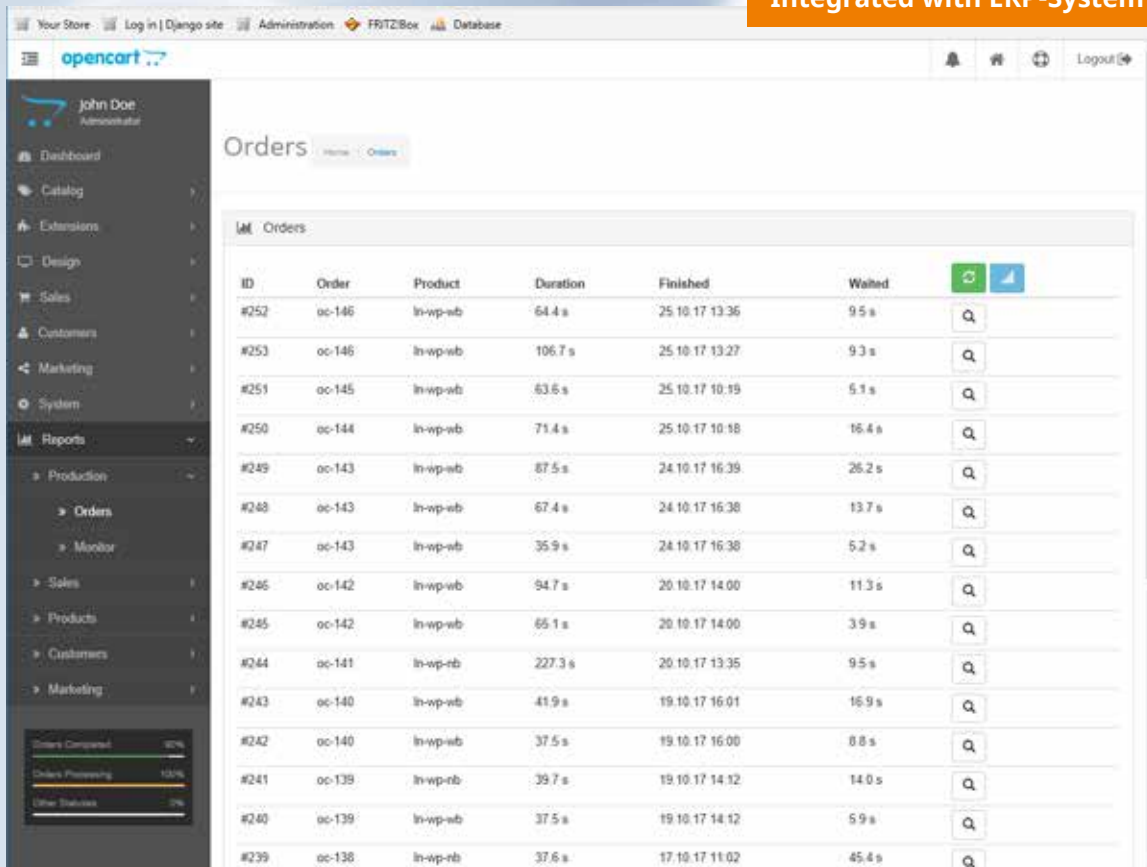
Your Store Log in | Django site Administration FRITZ!Box Database

Integrated with ERP-System

opencart

Logout

John Doe
Administrator

Dashboard
Catalog
Extensions
Design
Sales
Customers
Marketing
System
Reports
Production
Orders
Monitor
Sales
Products
Customers
Marketing

Orders Completed 60%
Orders Processing 100%
Other Statuses 0%

Orders Home / Orders

Orders

| ID | Order | Product | Duration | Finished | Waited |
|---|---|---|---|---|---|
| #252 | oc-146 | ln-wp-wb | 64.4 s | 25.10.17 13:36 | 9.5 s |
| #253 | oc-146 | ln-wp-wb | 106.7 s | 25.10.17 13:27 | 9.3 s |
| #251 | oc-145 | ln-wp-wb | 63.6 s | 25.10.17 10:19 | 5.1 s |
| #250 | oc-144 | ln-wp-wb | 71.4 s | 25.10.17 10:18 | 16.4 s |
| #249 | oc-143 | ln-wp-wb | 87.5 s | 24.10.17 16:39 | 26.2 s |
| #248 | oc-143 | ln-wp-wb | 67.4 s | 24.10.17 16:38 | 13.7 s |
| #247 | oc-143 | ln-wp-wb | 35.9 s | 24.10.17 16:38 | 5.2 s |
| #246 | oc-142 | ln-wp-wb | 94.7 s | 20.10.17 14:00 | 11.3 s |
| #245 | oc-142 | ln-wp-wb | 65.1 s | 20.10.17 14:00 | 3.9 s |
| #244 | oc-141 | ln-wp-nb | 227.3 s | 20.10.17 13:35 | 9.5 s |
| #243 | oc-140 | ln-wp-wb | 41.9 s | 19.10.17 16:01 | 16.9 s |
| #242 | oc-140 | ln-wp-wb | 37.5 s | 19.10.17 16:00 | 8.8 s |
| #241 | oc-139 | ln-wp-nb | 39.7 s | 19.10.17 14:12 | 14.0 s |
| #240 | oc-139 | ln-wp-wb | 37.5 s | 19.10.17 14:12 | 5.9 s |
| #239 | oc-138 | ln-wp-nb | 37.6 s | 17.10.17 11:02 | 45.4 s |